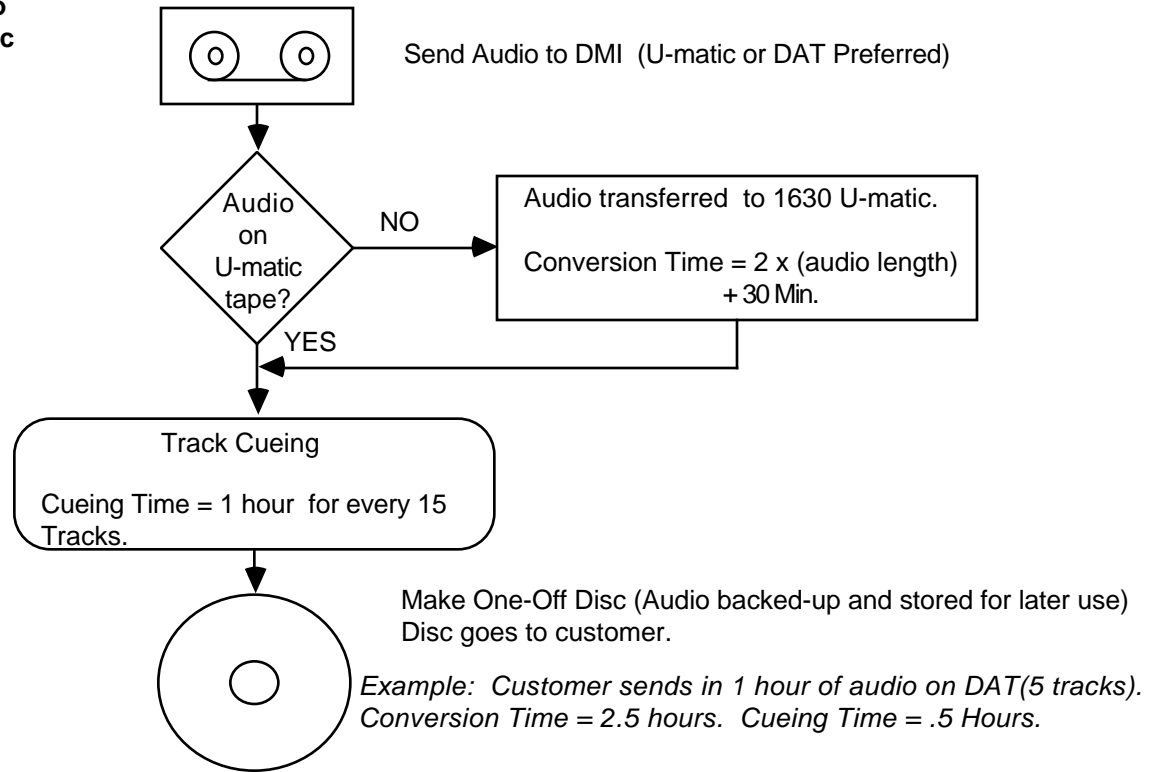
o
c

Send Audio to DMI (U-matic or DAT Preferred)

Audio on U-matic tape?

NO

Audio transferred to 1630 U-matic.

Conversion Time = 2 x (audio length) + 30 Min.

YES

Track Cueing

Cueing Time = 1 hour for every 15 Tracks.

Make One-Off Disc (Audio backed-up and stored for later use) Disc goes to customer.

*Example: Customer sends in 1 hour of audio on DAT(5 tracks). Conversion Time = 2.5 hours. Cueing Time = .5 Hours.*